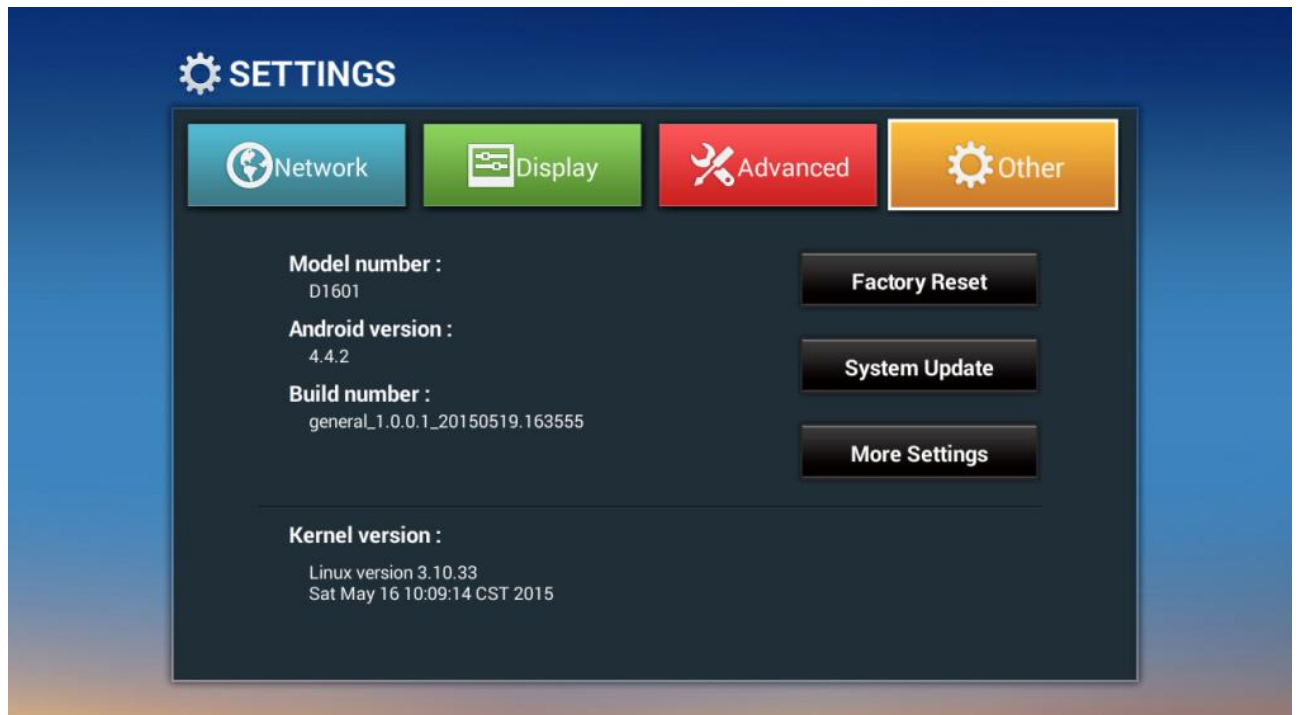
SETTINGS

Network

Display

Advanced

Other

Model number :
D1601

Android version :
4.4.2

Build number :
general_1.0.0.1_20150519.163555

Factory Reset

System Update

More Settings

Kernel version :

Linux version 3.10.33
Sat May 16 10:09:14 CST 2015